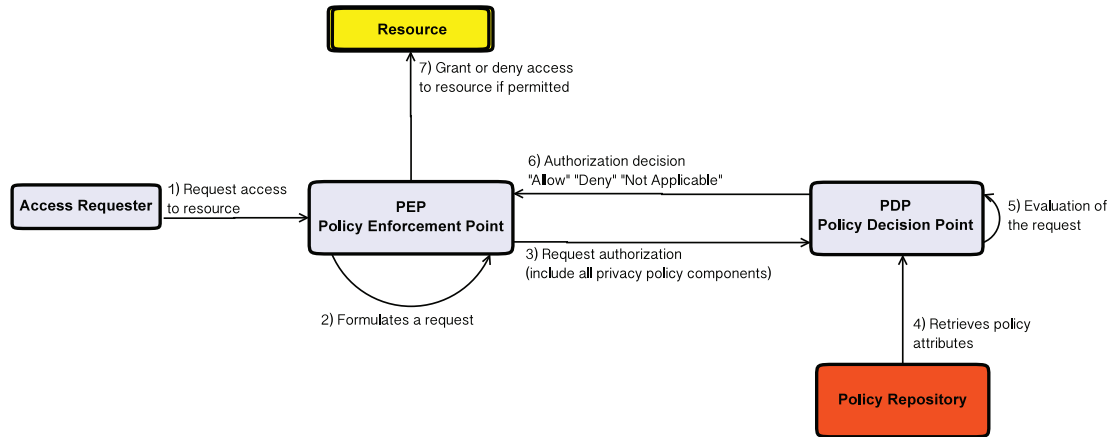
Resource

7) Grant or deny access to resource if permitted

Access Requester

1) Request access to resource

PEP
Policy Enforcement Point

6) Authorization decision "Allow" "Deny" "Not Applicable"

PDP
Policy Decision Point

5) Evaluation of the request

3) Request authorization (include all privacy policy components)

2) Formulates a request

4) Retrieves policy attributes

Policy Repository